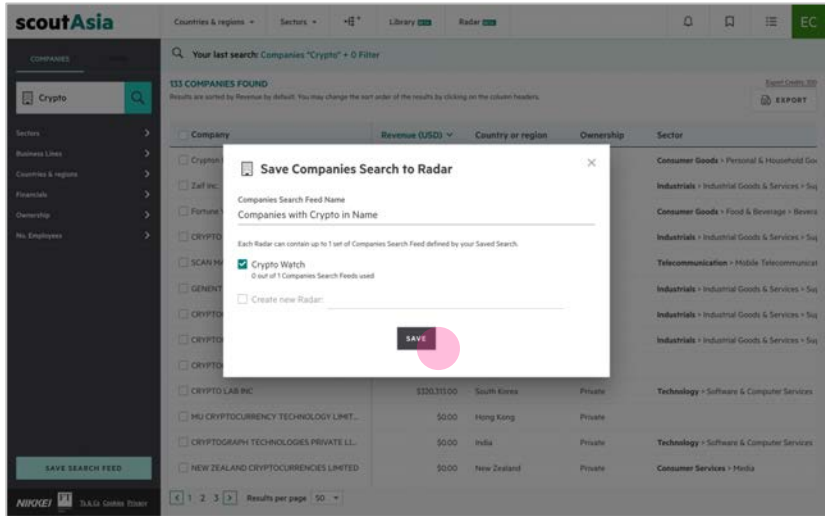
scoutAsia

Countries & regions ▾ Sectors ▾ Library Radar

EC

COMPANIES

Crypto

Sectors
Business Lines
Countries & regions
Financials
Ownership
No. Employees

SAVE SEARCH FEED

NIKKEI FT T&Cs Cookies Privacy

Your last search: Companies "Crypto" + 0 Filter

133 COMPANIES FOUND
Results are sorted by Revenue by default. You may change the sort order of the results by clicking on the column headers.

Export Credits: 100
EXPORT

| Company | Revenue (USD) ▾ | Country or region | Ownership | Sector |
|---|---|---|---|---|
| Crypton | | | | Consumer Goods > Personal & Household Go |
| Zalf Inc | | | | Industrials > Industrial Goods & Services > Su |
| Fortune | | | | Consumer Goods > Food & Beverage > Bevera |
| CRYPTO | | | | Industrials > Industrial Goods & Services > Su |
| SCAN M | | | | Telecommunication > Mobile Telecommunicat |
| GENENT | | | | Industrials > Industrial Goods & Services > Su |
| CRYPTO | | | | Industrials > Industrial Goods & Services > Su |
| CRYPTO | | | | Industrials > Industrial Goods & Services > Su |
| CRYPTO | | | | |
| CRYPTO LAB INC | $320,313.00 | South Korea | Private | Technology > Software & Computer Services |
| MU CRYPTOCURRENCY TECHNOLOGY LIMIT... | $0.00 | Hong Kong | Private | |
| CRYPTOGRAPH TECHNOLOGIES PRIVATE LI... | $0.00 | India | Private | Technology > Software & Computer Services |
| NEW ZEALAND CRYPTOCURRENCIES LIMITED | $0.00 | New Zealand | Private | Consumer Services > Media |

< 1 2 3 > Results per page 50 ▾

Save Companies Search to Radar

Companies Search Feed Name
Companies with Crypto in Name

Each Radar can contain up to 1 set of Companies Search Feed defined by your Saved Search.

Crypto Watch
0 out of 1 Companies Search Feeds used

Create new Radar:

SAVE